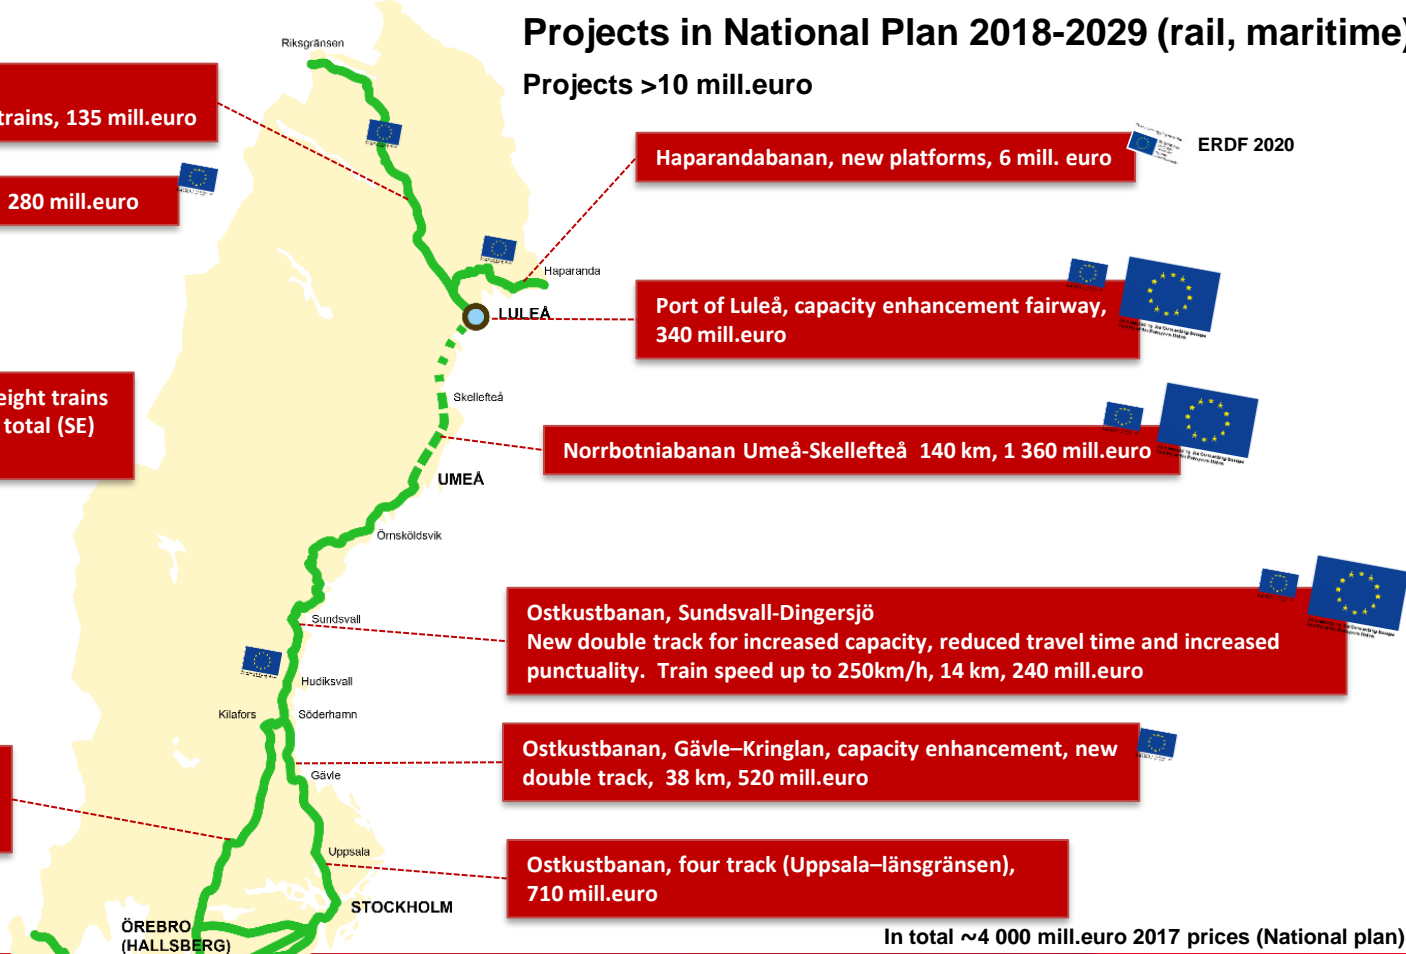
Projects in National Plan 2018-2029 (rail, maritime)

Projects >10 mill.euro

trains, 135 mill.euro

280 mill.euro

eight trains
total (SE)

Riksgränsen

Haparandabanan, new platforms, 6 mill. euro

ERDF 2020

Haparanda

LULEÅ

Port of Luleå, capacity enhancement fairway, 340 mill.euro

Skellefteå

Norrbotniabanan Umeå-Skellefteå 140 km, 1 360 mill.euro

UMEÅ

Örnsköldsvik

Ostkustbanan, Sundsvall-Dingersjö
New double track for increased capacity, reduced travel time and increased punctuality. Train speed up to 250km/h, 14 km, 240 mill.euro

Sundsvall

Hudiksvall

Kilafors

Söderhamn

Ostkustbanan, Gävle–Kringlan, capacity enhancement, new double track, 38 km, 520 mill.euro

Gävle

Uppsala

Ostkustbanan, four track (Uppsala–länsgränsen), 710 mill.euro

STOCKHOLM

ÖREBRO
(HALLSBERG)

In total ~4 000 mill.euro 2017 prices (National plan)